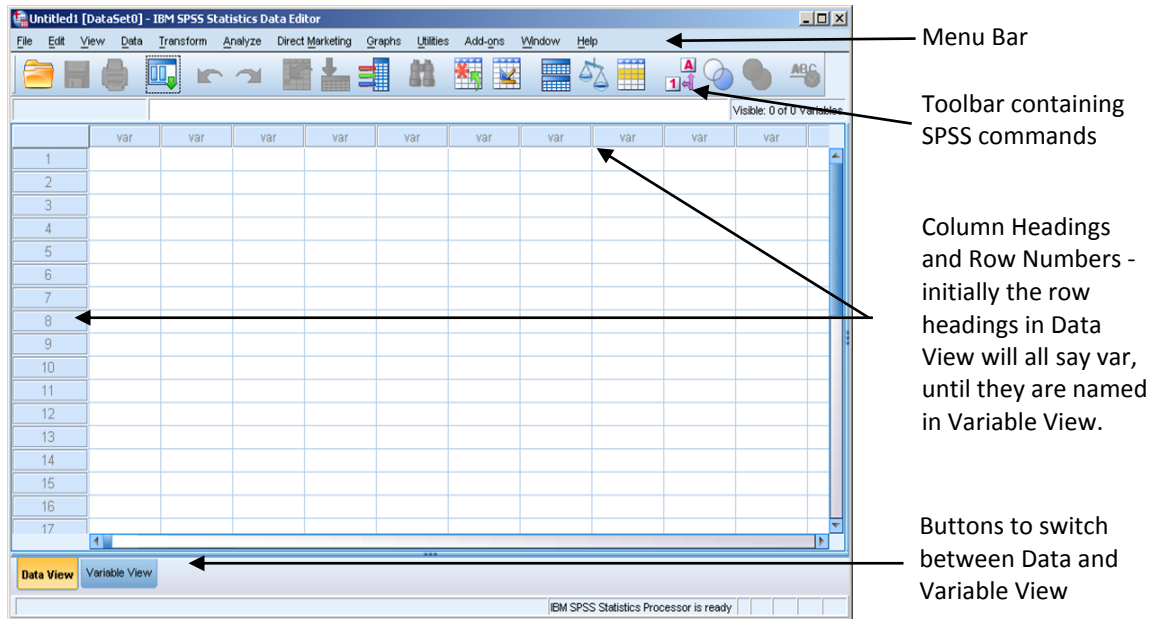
Untitled1 [DataSet0] - IBM SPSS Statistics Data Editor

File Edit View Data Transform Analyze Direct Marketing Graphs Utilities Add-ons Window Help

Menu Bar

Toolbar containing SPSS commands

Visible: 0 of 0 Variables

| | var | var | var | var | var | var | var | var | var | var |
|---|---|---|---|---|---|---|---|---|---|---|
| 1 | | | | | | | | | | |
| 2 | | | | | | | | | | |
| 3 | | | | | | | | | | |
| 4 | | | | | | | | | | |
| 5 | | | | | | | | | | |
| 6 | | | | | | | | | | |
| 7 | | | | | | | | | | |
| 8 | | | | | | | | | | |
| 9 | | | | | | | | | | |
| 10 | | | | | | | | | | |
| 11 | | | | | | | | | | |
| 12 | | | | | | | | | | |
| 13 | | | | | | | | | | |
| 14 | | | | | | | | | | |
| 15 | | | | | | | | | | |
| 16 | | | | | | | | | | |
| 17 | | | | | | | | | | |

Column Headings and Row Numbers - initially the row headings in Data View will all say var, until they are named in Variable View.

Data View Variable View

Buttons to switch between Data and Variable View

IBM SPSS Statistics Processor is ready